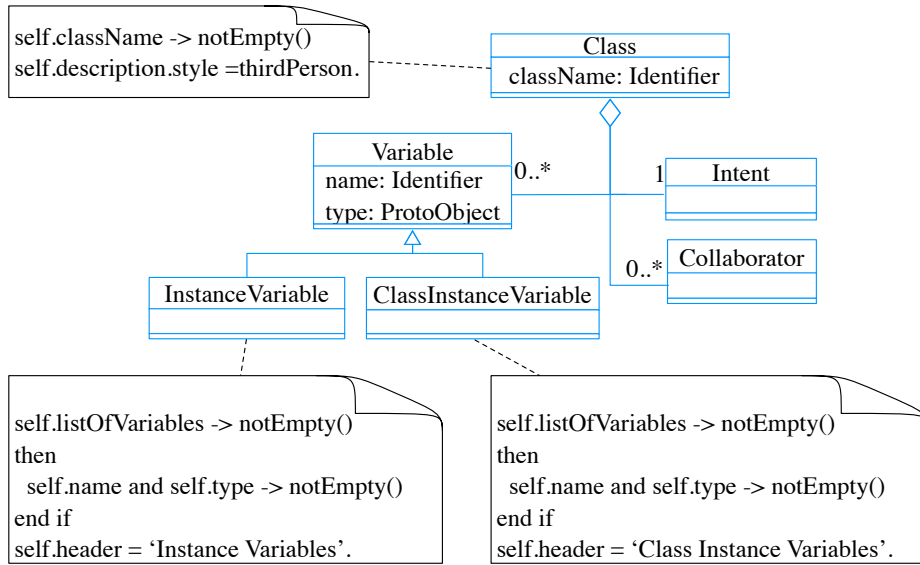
self.className -> notEmpty()
self.description.style =thirdPerson.

Class
className: Identifier

Variable
name: Identifier
type: ProtoObject

0..*

1

Intent

0..*

Collaborator

InstanceVariable

ClassInstanceVariable

self.listOfVariables -> notEmpty()
then
self.name and self.type -> notEmpty()
end if
self.header = ‘Instance Variables’.

self.listOfVariables -> notEmpty()
then
self.name and self.type -> notEmpty()
end if
self.header = ‘Class Instance Variables’.